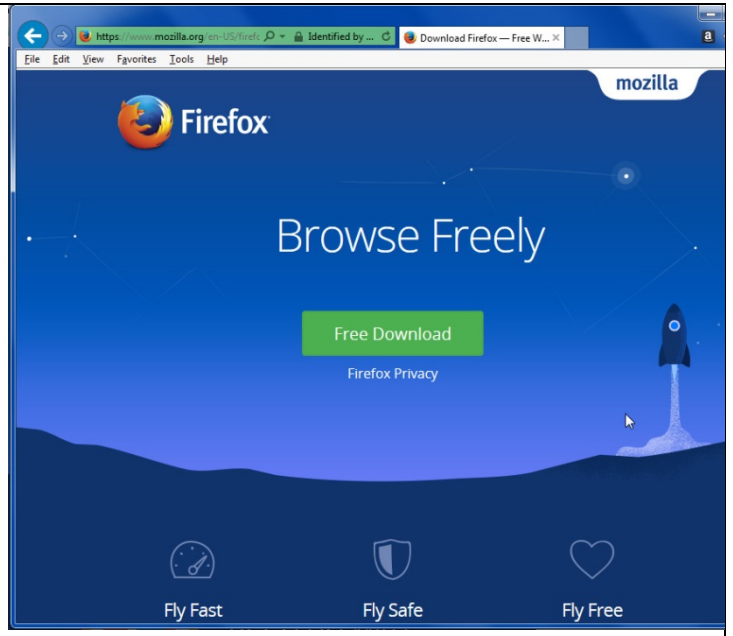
https://www.mozilla.org/en-US/firefo Identified by ...

Download Firefox — Free W...

File Edit View Favorites Tools Help

mozilla

Firefox

Browse Freely

Free Download

Firefox Privacy

Fly Fast

Fly Safe

Fly Free